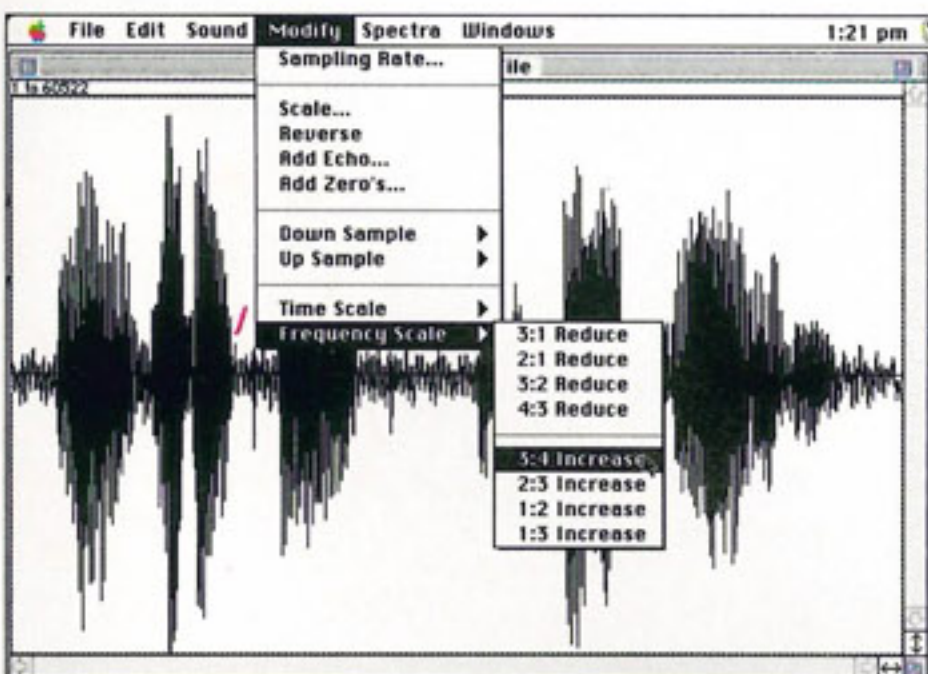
File Edit Sound Modify Spectra Windows 1:21 pm

ile

1 to 65522

Sampling Rate...

Scale...
Reverse
Add Echo...
Add Zero's...

Down Sample
Up Sample

Time Scale
Frequency Scale

3:1 Reduce
2:1 Reduce
3:2 Reduce
4:3 Reduce

3:4 Increase
2:3 Increase
1:2 Increase
1:3 Increase